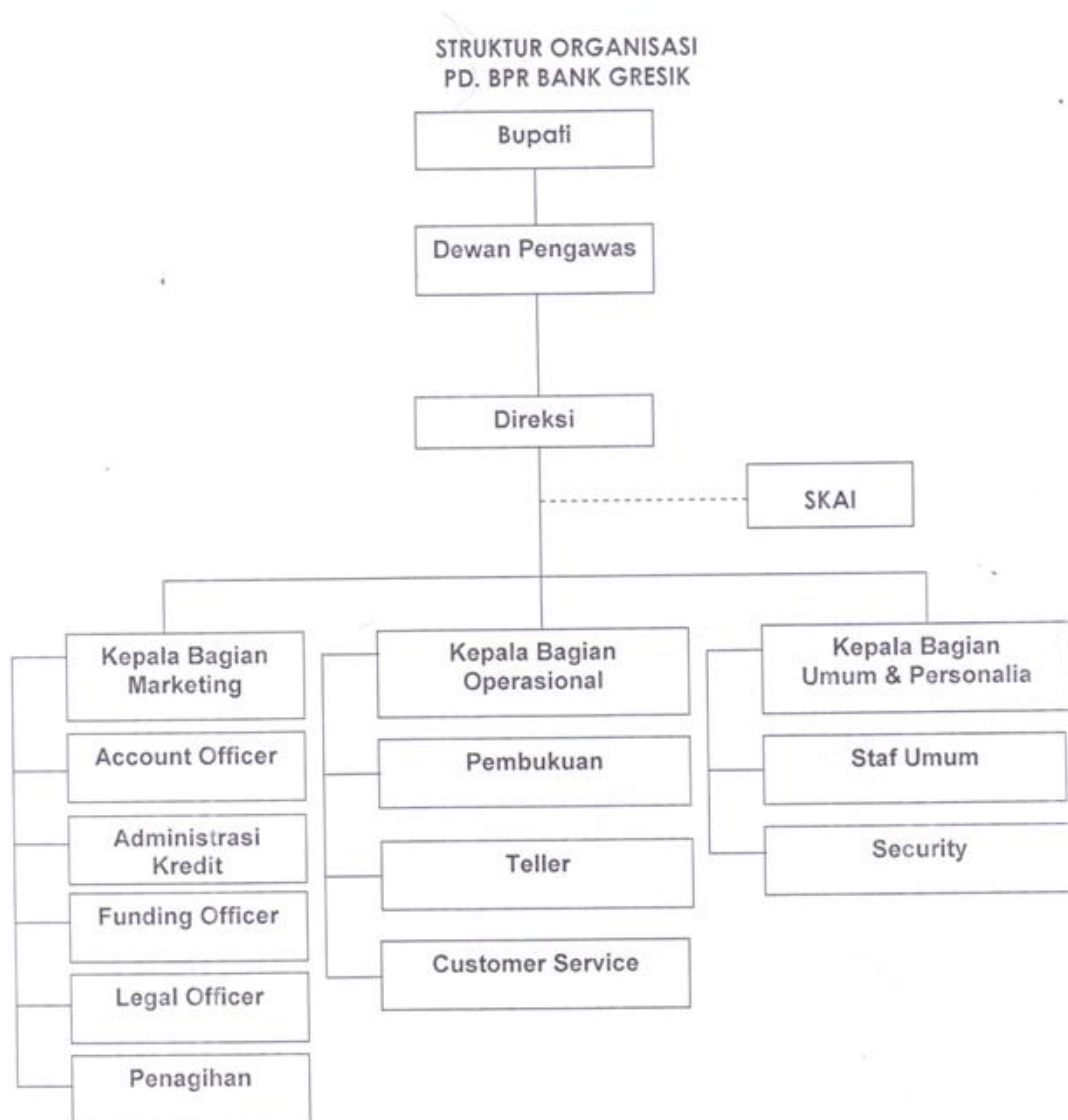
STRUKTUR ORGANISASI
PD. BPR BANK GRESIK

Bupati

Dewan Pengawas

Direksi

SKAI

Kepala Bagian Marketing

Account Officer

Administrasi Kredit

Funding Officer

Legal Officer

Penagihan

Kepala Bagian Operasional

Pembukuan

Teller

Customer Service

Kepala Bagian Umum & Personalia

Staf Umum

Security